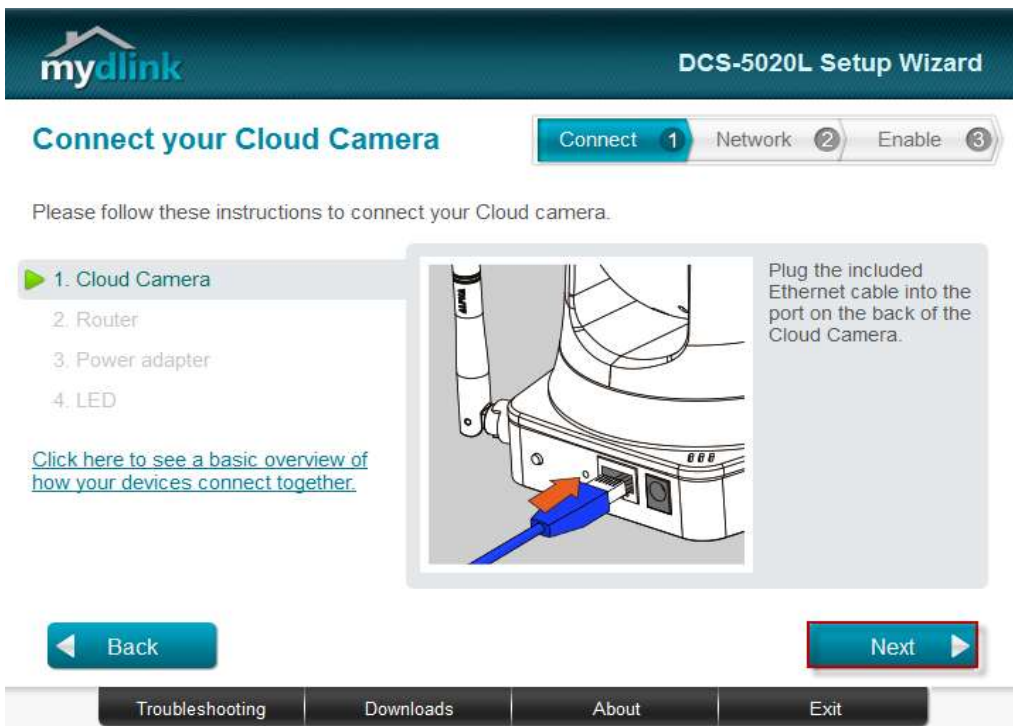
mydlink

DCS-5020L Setup Wizard

Connect your Cloud Camera

Connect 1 Network 2 Enable 3

Please follow these instructions to connect your Cloud camera.

1. Cloud Camera
2. Router
3. Power adapter
4. LED

Click here to see a basic overview of how your devices connect together.

Plug the included Ethernet cable into the port on the back of the Cloud Camera.

Back

Next

Troubleshooting | Downloads | About | Exit